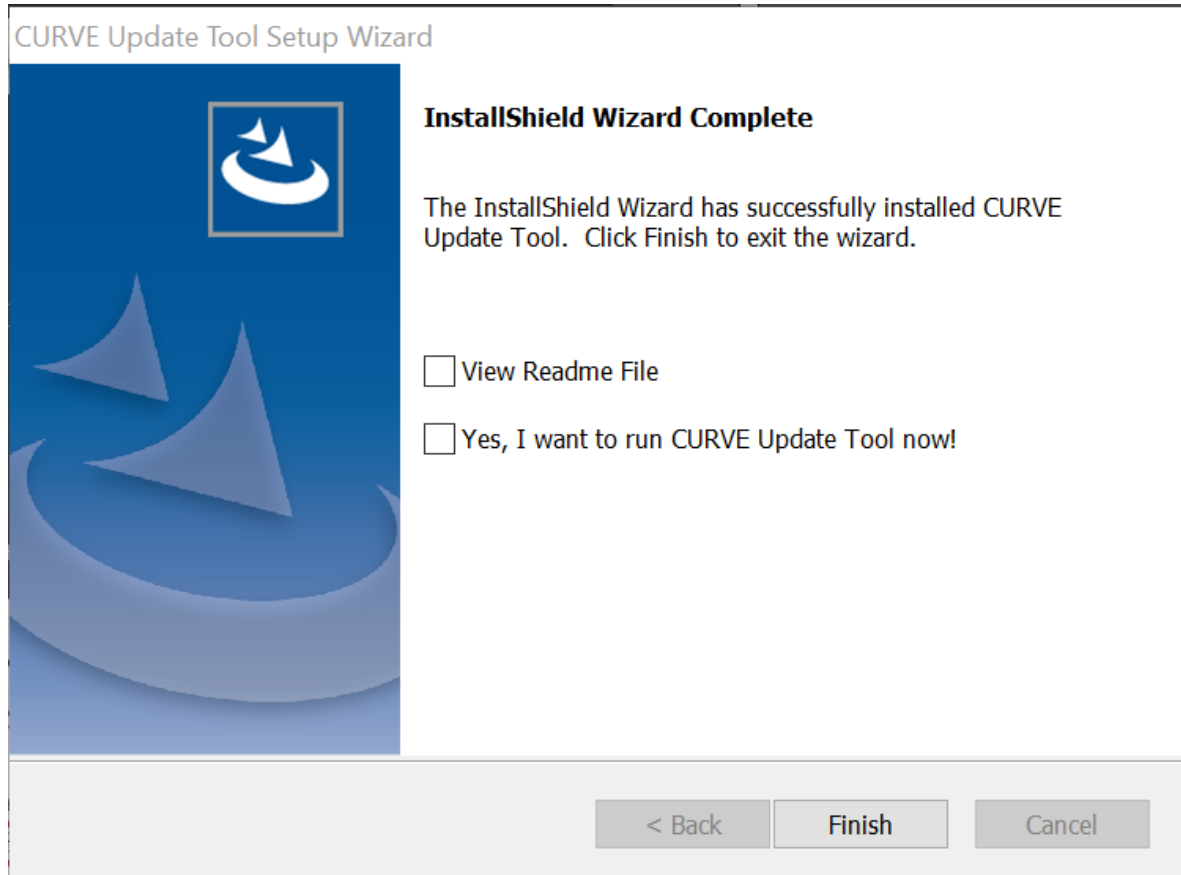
CURVE Update Tool Setup Wizard

InstallShield Wizard Complete

The InstallShield Wizard has successfully installed CURVE Update Tool. Click Finish to exit the wizard.

View Readme File

Yes, I want to run CURVE Update Tool now!

< Back
Finish
Cancel